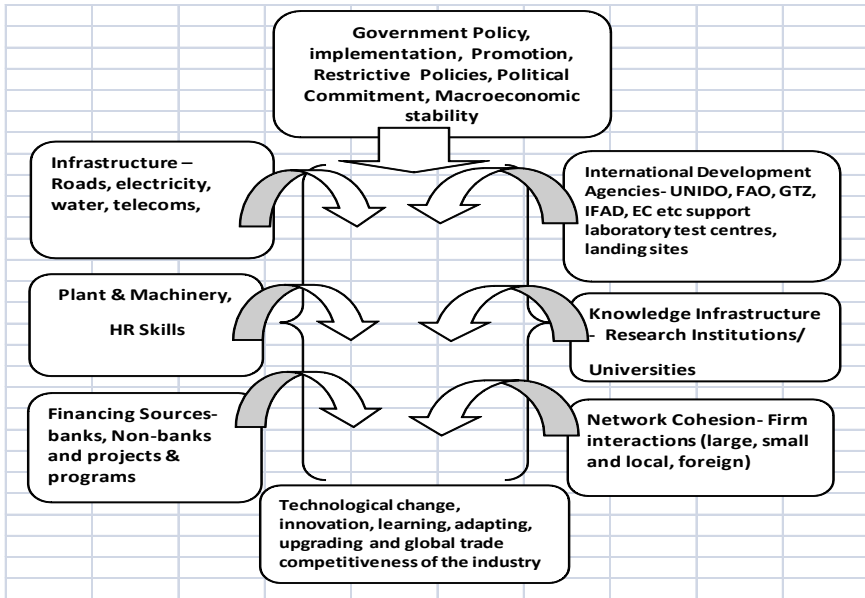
Government Policy, implementation, Promotion, Restrictive Policies, Political Commitment, Macroeconomic stability

Infrastructure – Roads, electricity, water, telecoms,

International Development Agencies- UNIDO, FAO, GTZ, IFAD, EC etc support laboratory test centres, landing sites

Plant & Machinery,

HR Skills

Knowledge Infrastructure - Research Institutions/

Universities

Financing Sources- banks, Non-banks and projects & programs

Network Cohesion- Firm interactions (large, small and local, foreign)

Technological change, innovation, learning, adapting, upgrading and global trade competitiveness of the industry